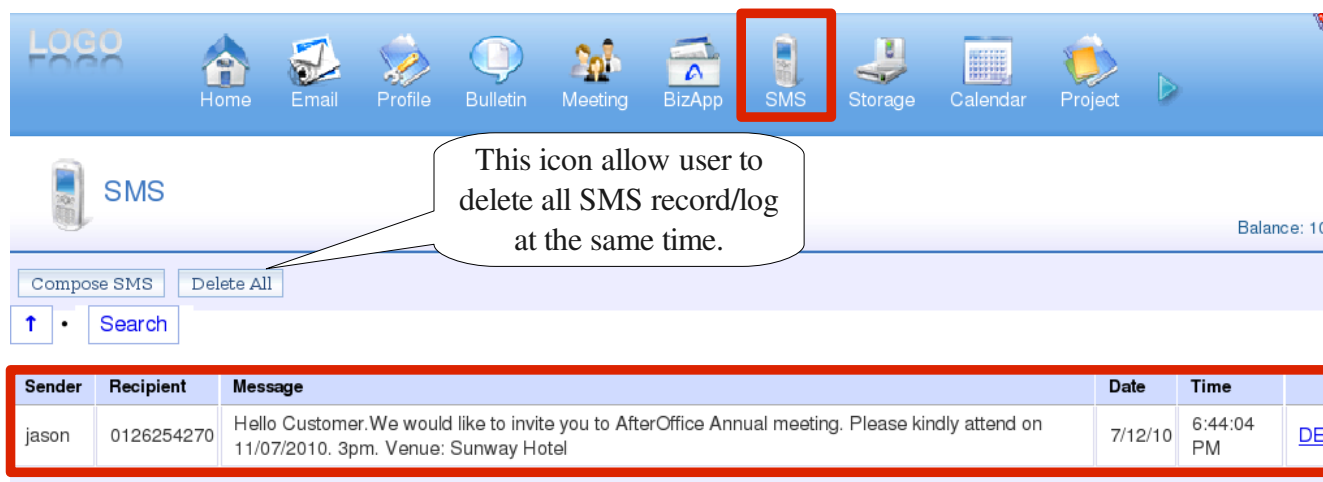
LOGO

Home Email Profile Bulletin Meeting BizApp SMS Storage Calendar Project

SMS

This icon allow user to delete all SMS record/log at the same time.

Balance: 10

Compose SMS Delete All

↑ • Search

| Sender | Recipient | Message | Date | Time | |
|---|---|---|---|---|---|
| jason | 0126254270 | Hello Customer.We would like to invite you to AfterOffice Annual meeting. Please kindly attend on 11/07/2010. 3pm. Venue: Sunway Hotel | 7/12/10 | 6:44:04 PM | DE |